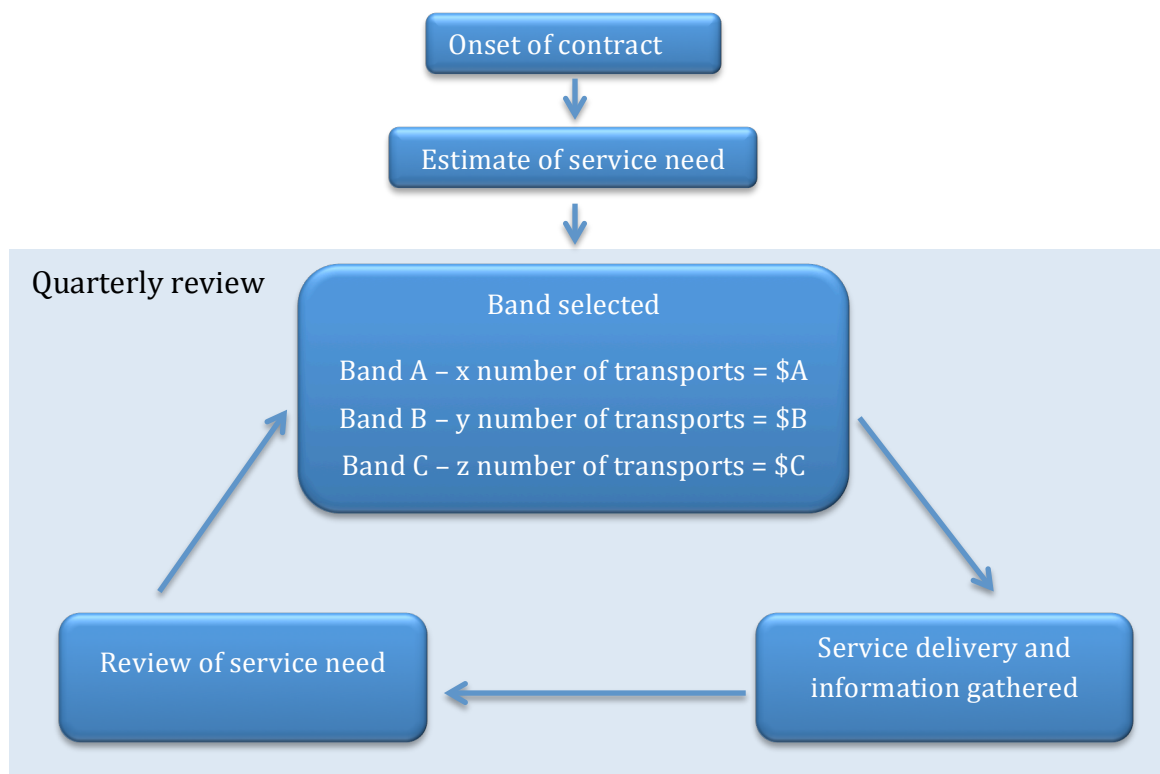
Onset of contract

Estimate of service need

Quarterly review

Band selected

Band A – x number of transports = \$A

Band B – y number of transports = \$B

Band C – z number of transports = \$C

Service delivery and information gathered

Review of service need